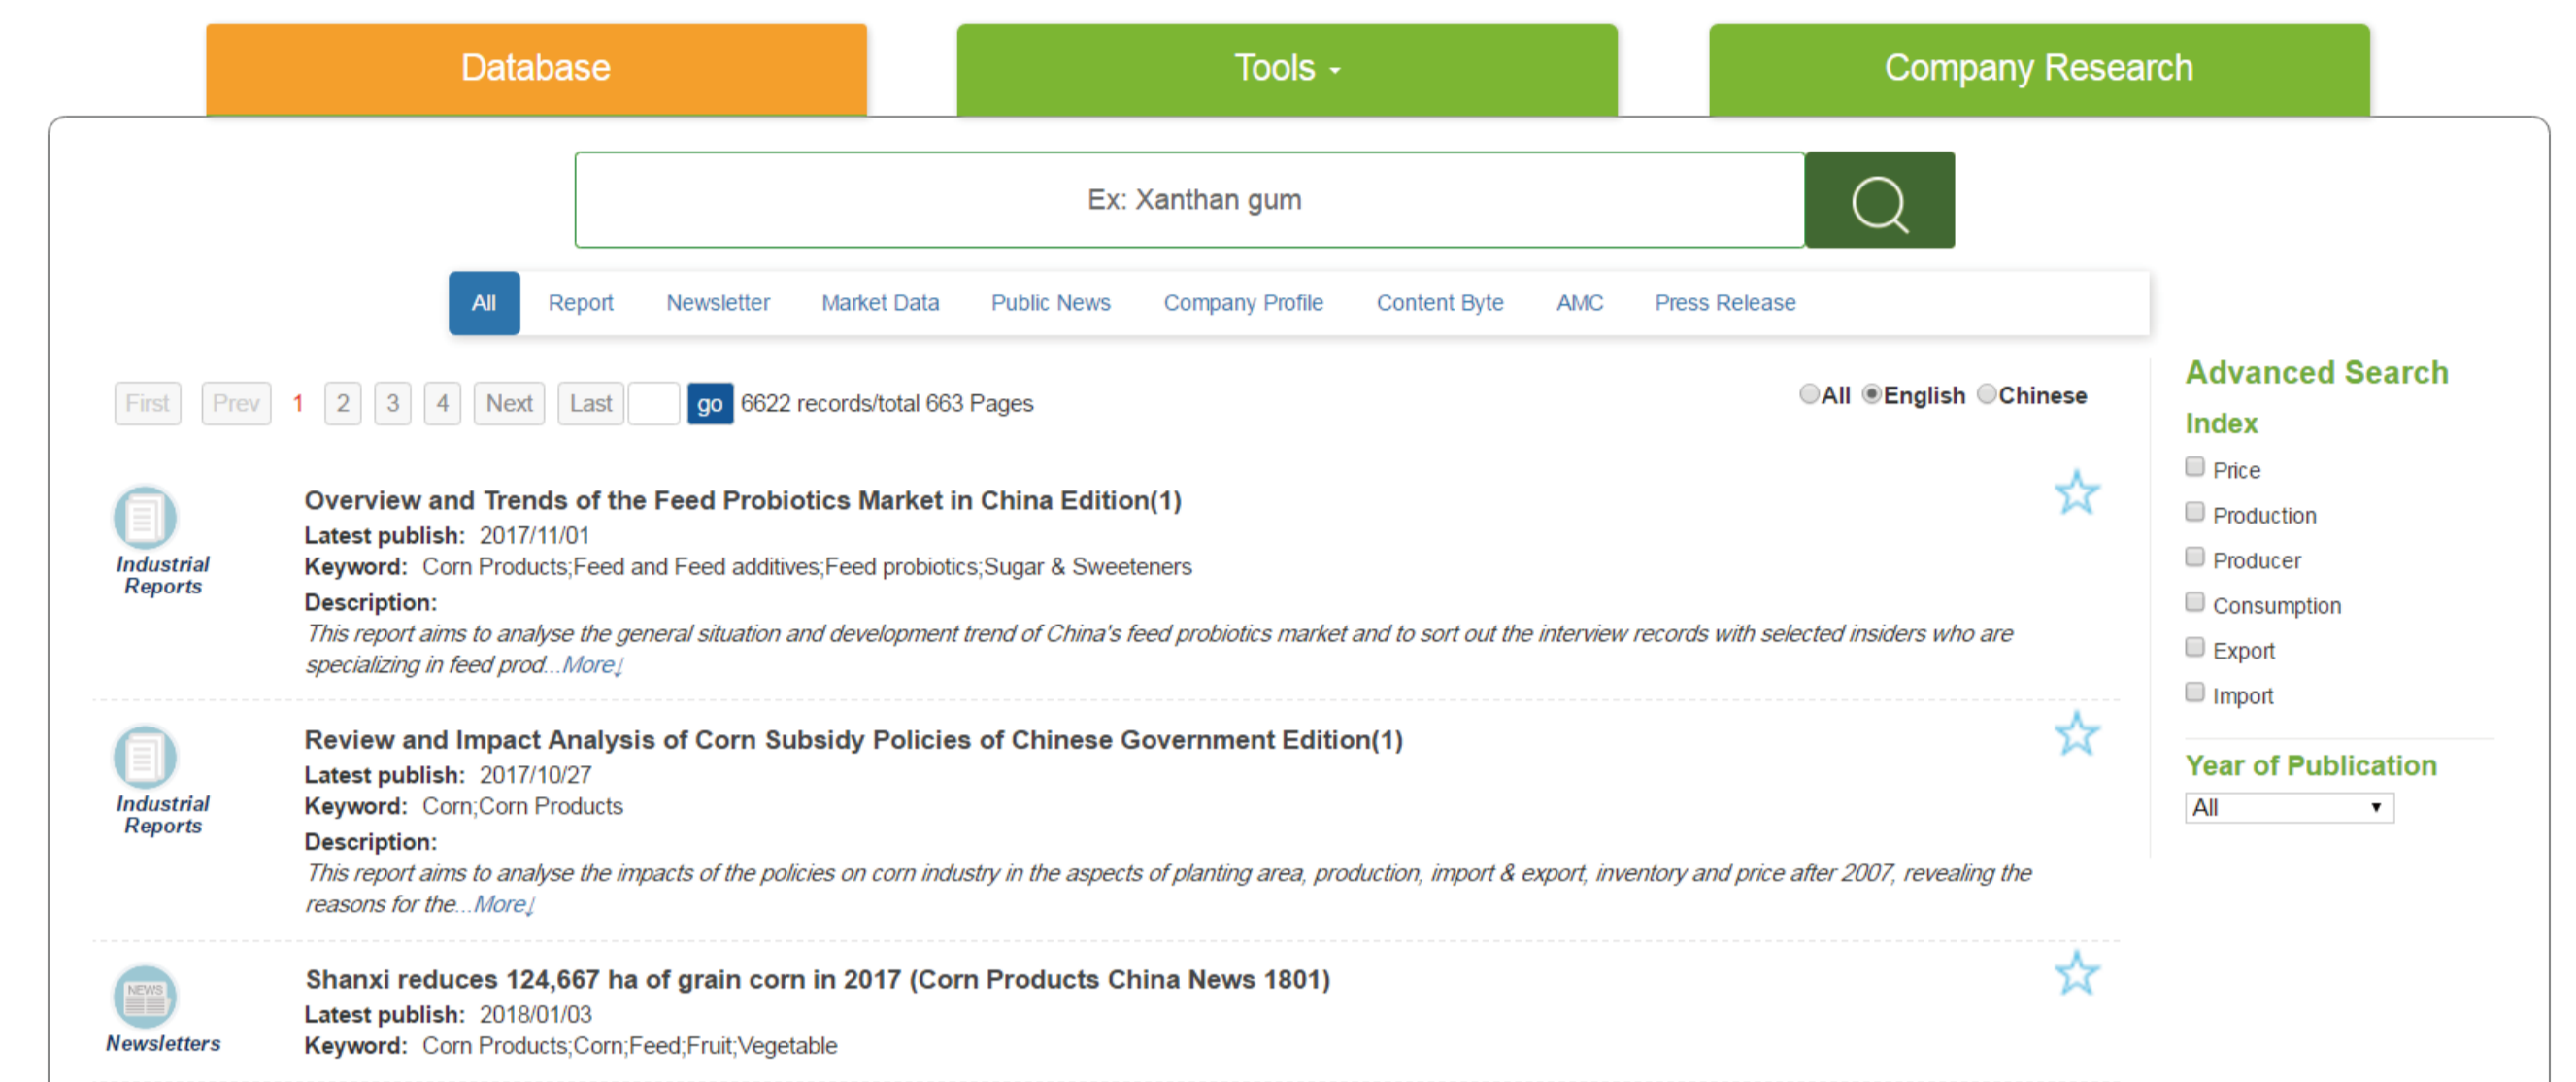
Database

Tools

Company Research

Ex: Xanthan gum

All Report Newsletter Market Data Public News Company Profile Content Byte AMC Press Release

First Prev 1 2 3 4 Next Last go 6622 records/total 663 Pages

All English Chinese

Industrial Reports

Overview and Trends of the Feed Probiotics Market in China Edition(1)

Latest publish: 2017/11/01

Keyword: Corn Products;Feed and Feed additives;Feed probiotics;Sugar & Sweeteners

Description:

This report aims to analyse the general situation and development trend of China's feed probiotics market and to sort out the interview records with selected insiders who are specializing in feed prod...More↓

Industrial Reports

Review and Impact Analysis of Corn Subsidy Policies of Chinese Government Edition(1)

Latest publish: 2017/10/27

Keyword: Corn;Corn Products

Description:

This report aims to analyse the impacts of the policies on corn industry in the aspects of planting area, production, import & export, inventory and price after 2007, revealing the reasons for the...More↓

NEWS

Newsletters

Shanxi reduces 124,667 ha of grain corn in 2017 (Corn Products China News 1801)

Latest publish: 2018/01/03

Keyword: Corn Products;Corn;Feed;Fruit;Vegetable

Advanced Search

Index

Price

Production

Producer

Consumption

Export

Import

Year of Publication

All